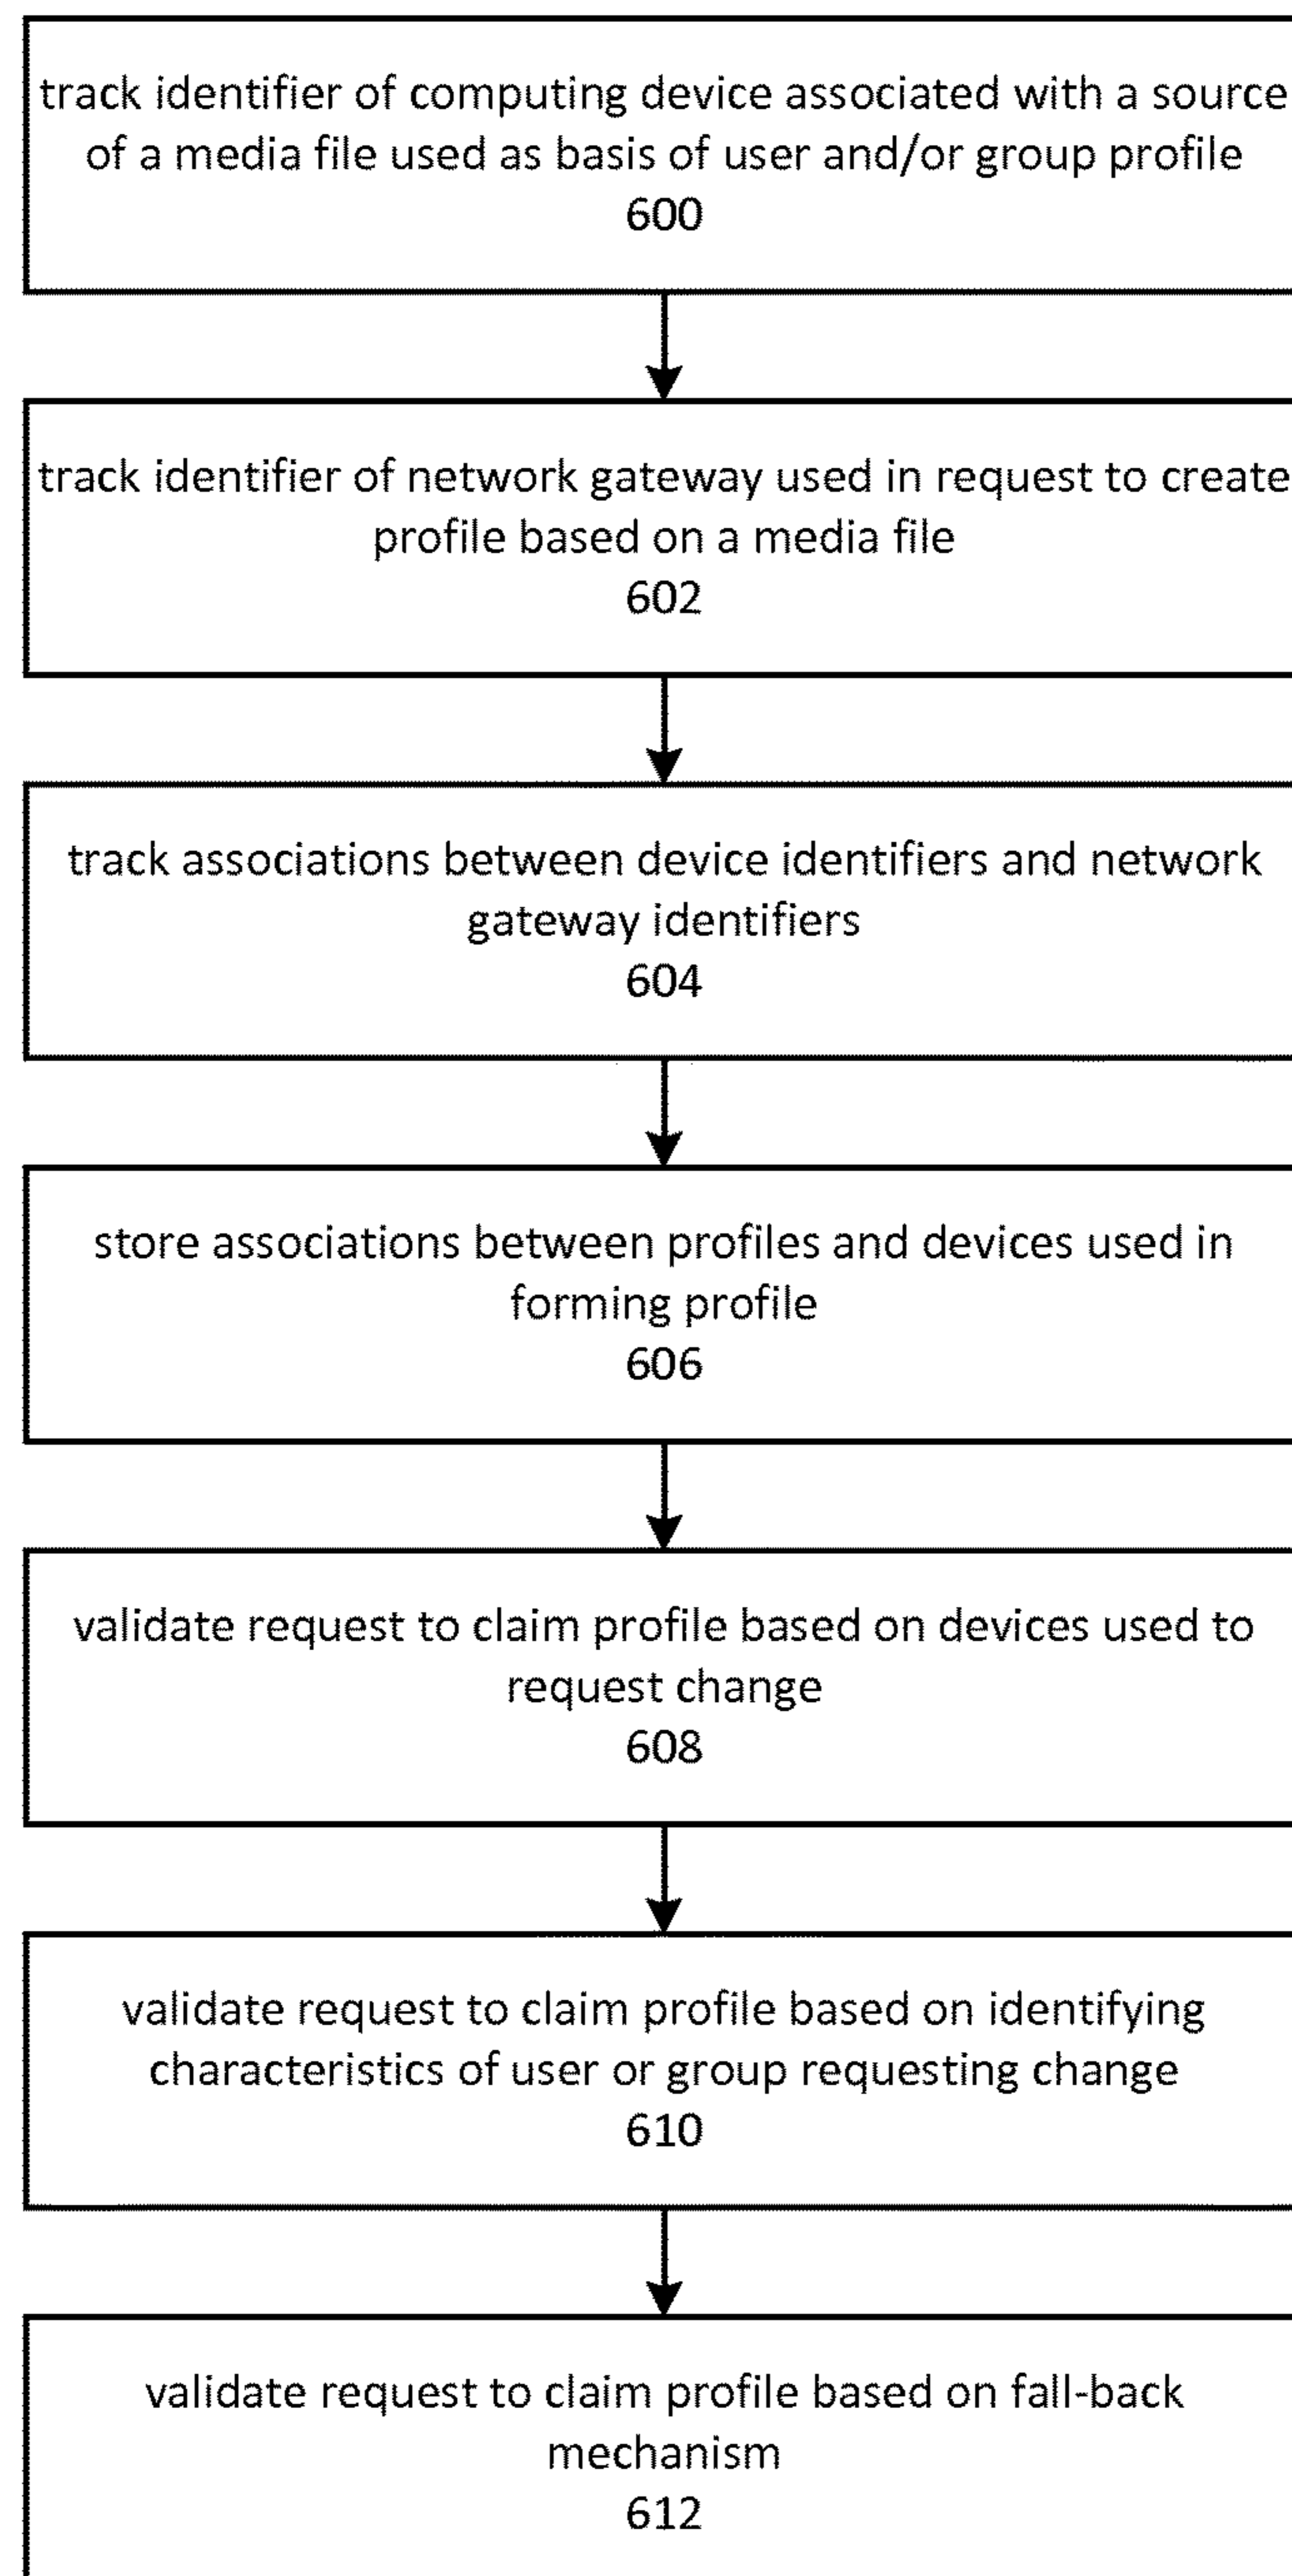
track identifier of computing device associated with a source of a media file used as basis of user and/or group profile
600

track identifier of network gateway used in request to create profile based on a media file
602

track associations between device identifiers and network gateway identifiers
604

store associations between profiles and devices used in forming profile
606

validate request to claim profile based on devices used to request change
608

validate request to claim profile based on identifying characteristics of user or group requesting change
610

validate request to claim profile based on fall-back mechanism
612